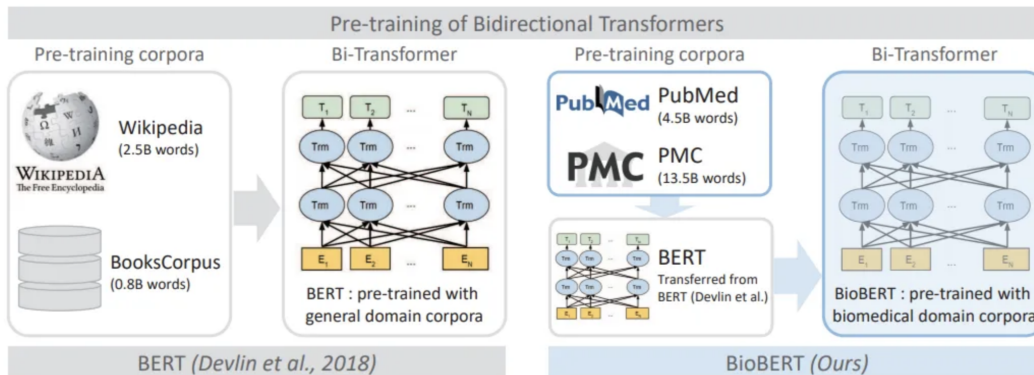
Pre-training of Bidirectional Transformers

Pre-training corpora

WIKIPEDIA
The Free Encyclopedia

Wikipedia
(2.5B words)

BooksCorpus
(0.8B words)

Bi-Transformer

$T_1$ $T_2$ ... $T_N$

Trm Trm Trm

Trm Trm Trm

$E_1$ $E_2$ ... $E_N$

BERT : pre-trained with general domain corpora

BERT (Devlin et al., 2018)

Pre-training corpora

PubMed PubMed
(4.5B words)

PMC PMC
(13.5B words)

$T_1$ $T_2$ ... $T_N$

Trm Trm Trm

Trm Trm Trm

$E_1$ $E_2$ ... $E_N$

BERT
Transferred from BERT (Devlin et al.)

Bi-Transformer

$T_1$ $T_2$ ... $T_N$

Trm Trm Trm

Trm Trm Trm

$E_1$ $E_2$ ... $E_N$

BioBERT : pre-trained with biomedical domain corpora

BioBERT (Ours)